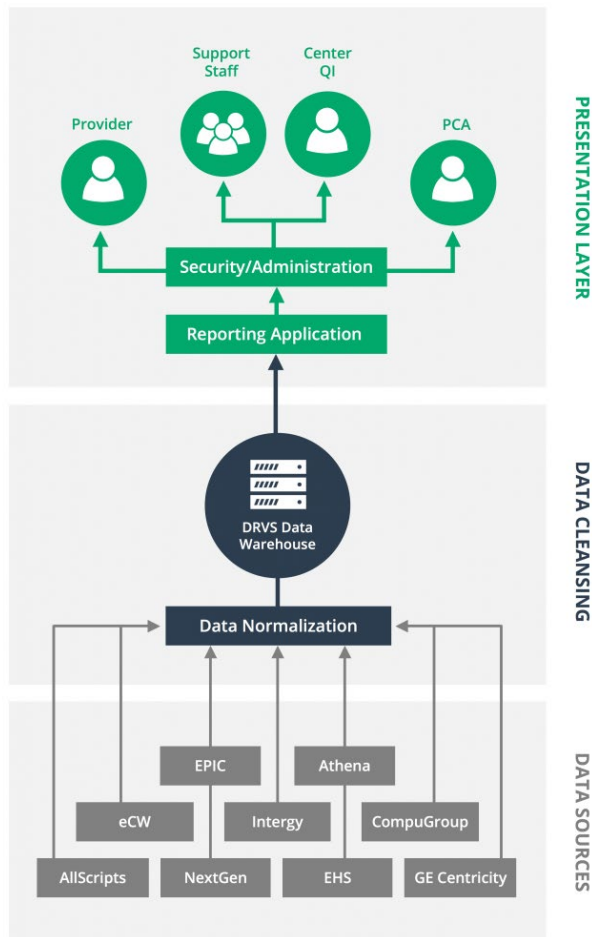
Support Staff

Center QI

Provider

PCA

PRESENTATION LAYER

Security/Administration

Reporting Application

DRVS Data Warehouse

DATA CLEANSING

Data Normalization

EPIC

Athena

eCW

Intergy

CompuGroup

AllScripts

NextGen

EHS

GE Centricity

DATA SOURCES